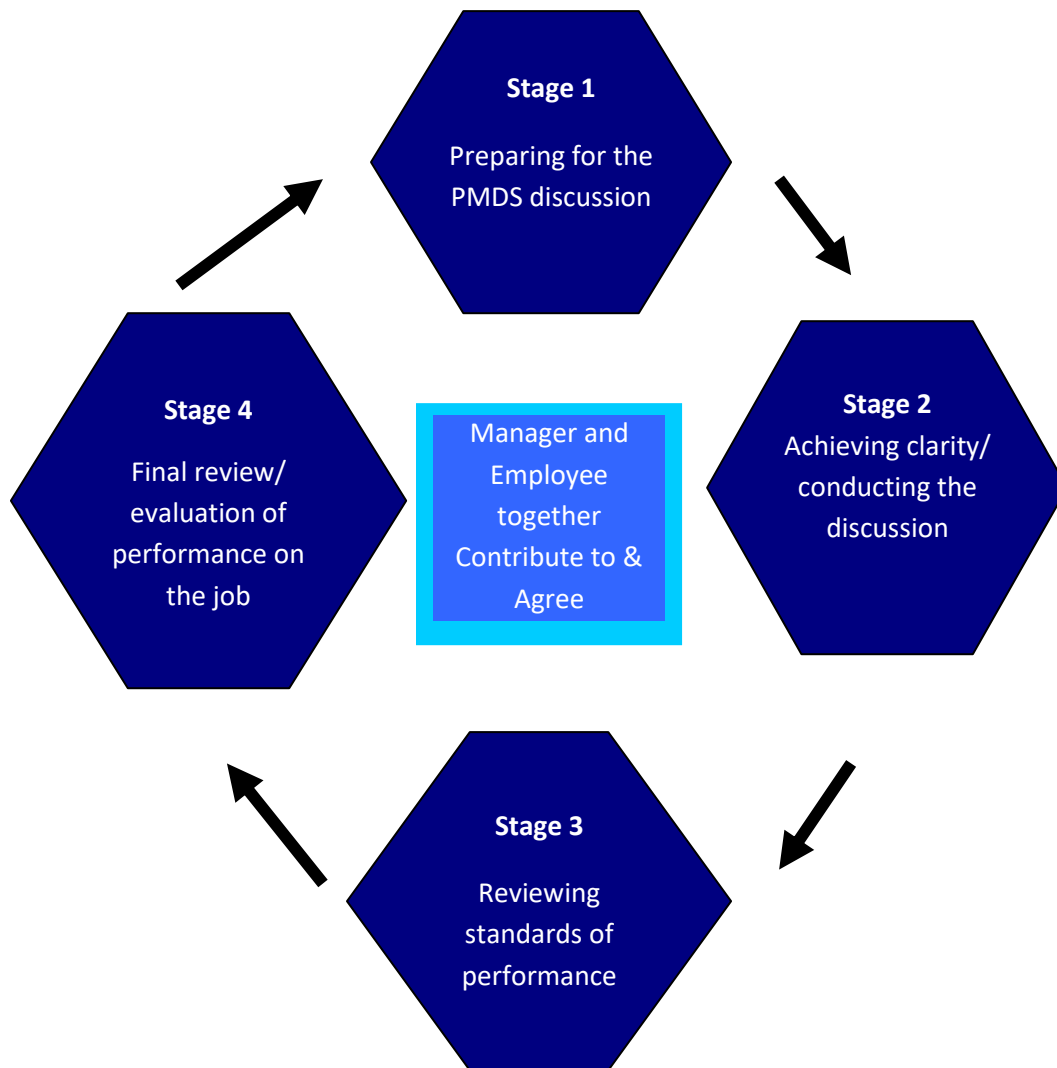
Stage 1

Preparing for the PMDS discussion

Stage 2

Achieving clarity/ conducting the discussion

Stage 3

Reviewing standards of performance

Stage 4

Final review/ evaluation of performance on the job

Manager and Employee together Contribute to & Agree